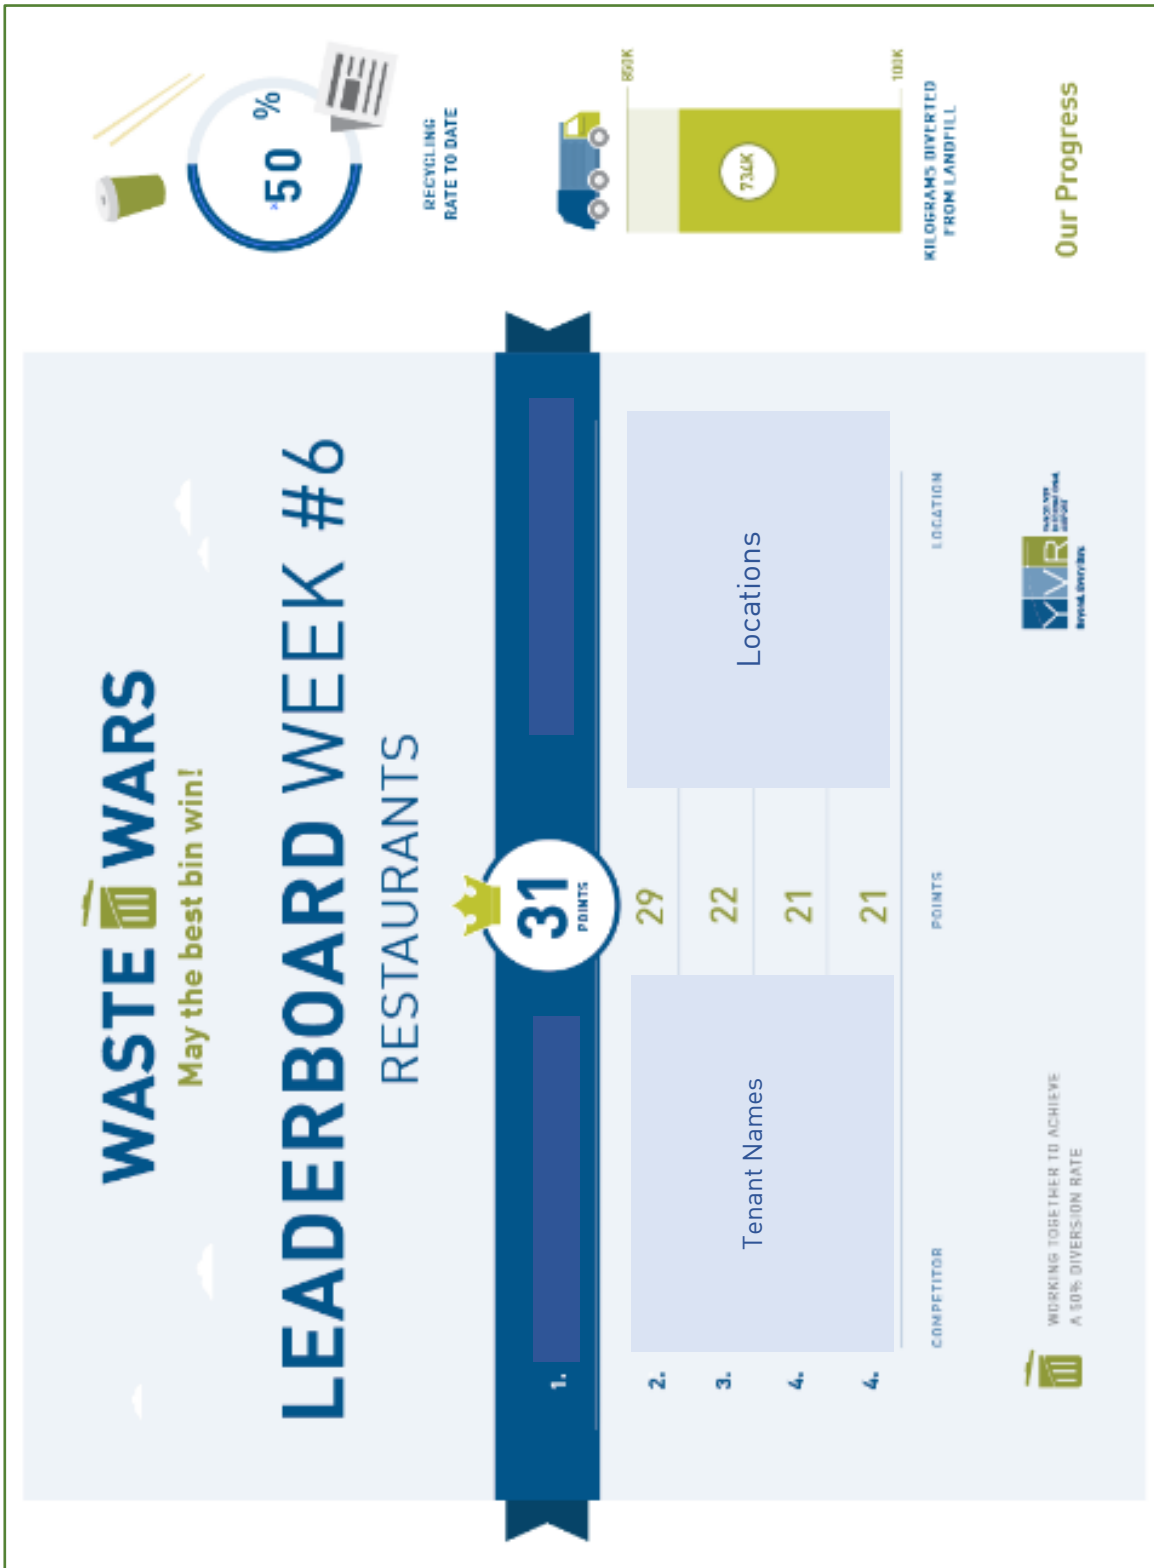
WASTE WARS
May the best bin win!

LEADERBOARD WEEK #6
RESTAURANTS

1.
31 POINTS

2. 29
3. 22
4. 21
4. 21

Tenant Names

Locations

COMPETITOR
POINTS
LOCATION

WORKING TOGETHER TO ACHIEVE A 50% DIVERSION RATE

YVR
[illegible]

50%
RECYCLING RATE TO DATE

850K
100K
734K
KILOGRAMS DIVERTED FROM LANDFILL

Our Progress